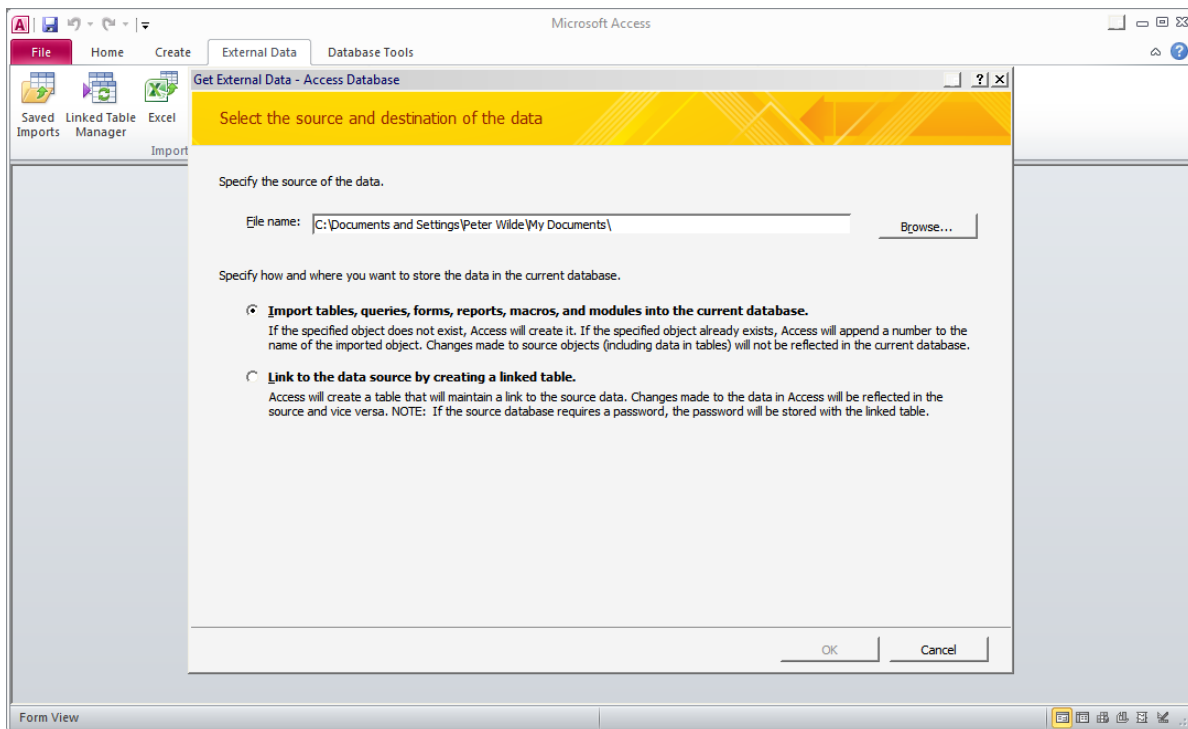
Microsoft Access

File Home Create External Data Database Tools

Saved Imports Linked Table Manager Excel

Import

Get External Data - Access Database

?

Select the source and destination of the data

Specify the source of the data.

File name: C:\Documents and Settings\Peter Wilde\My Documents\

Browse...

Specify how and where you want to store the data in the current database.

Import tables, queries, forms, reports, macros, and modules into the current database.

If the specified object does not exist, Access will create it. If the specified object already exists, Access will append a number to the name of the imported object. Changes made to source objects (including data in tables) will not be reflected in the current database.

Link to the data source by creating a linked table.

Access will create a table that will maintain a link to the source data. Changes made to the data in Access will be reflected in the source and vice versa. NOTE: If the source database requires a password, the password will be stored with the linked table.

OK Cancel

Form View